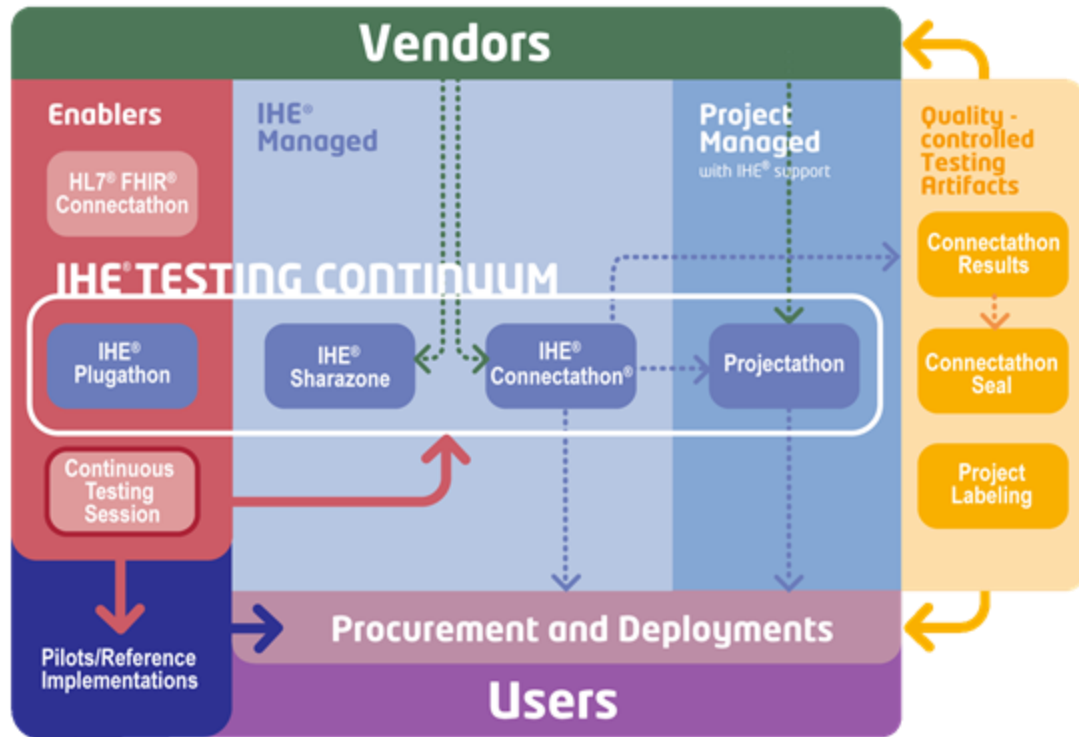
Vendors

Enablers

HL7® FHIR® Connectathon

IHE® Managed

Project Managed
with IHE® support

Quality - controlled Testing Artifacts

IHE® TESTING CONTINUUM

IHE® Plugathon

IHE® Sharazone

IHE® Connectathon®

Projectathon

Connectathon Results

Connectathon Seal

Project Labeling

Continuous Testing Session

Pilots/Reference Implementations

Procurement and Deployments

Users